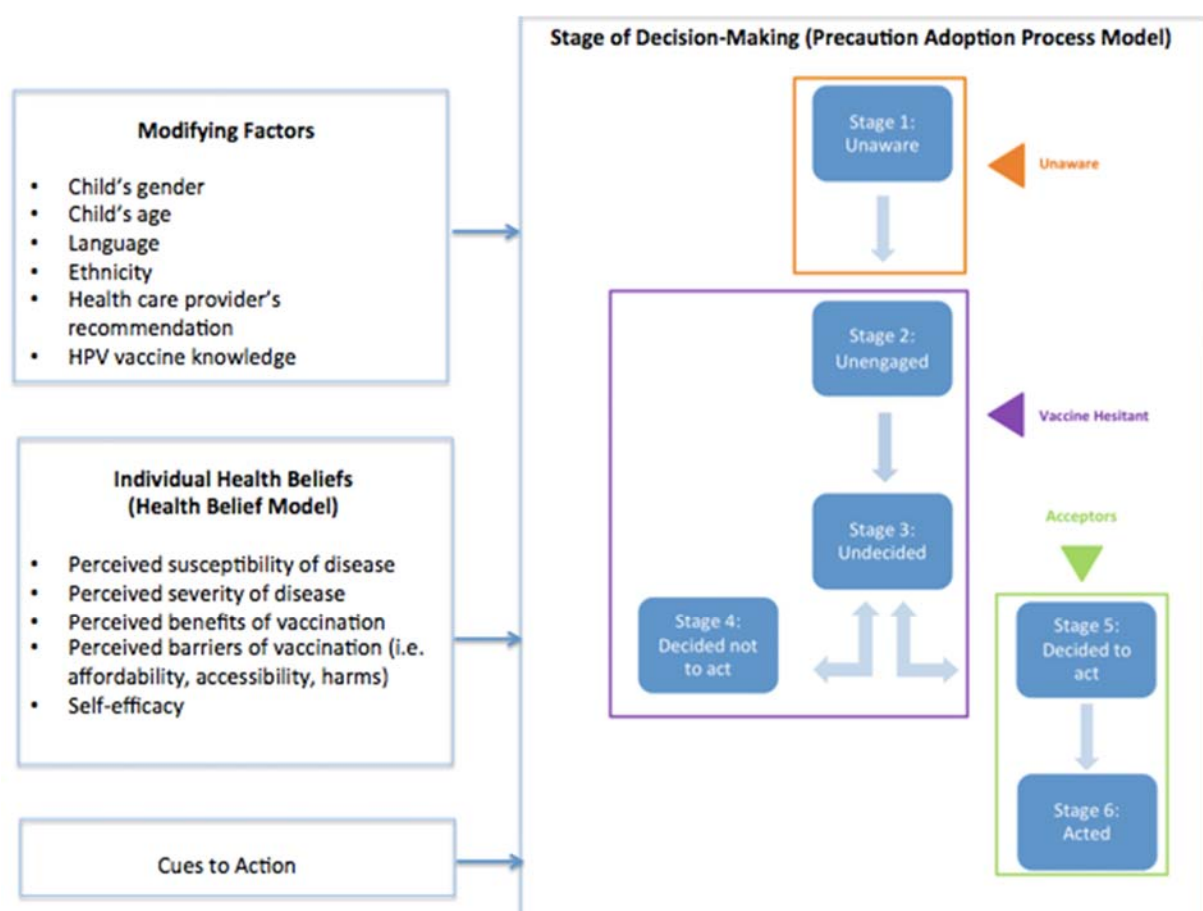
Modifying Factors

- Child's gender
- Child's age
- Language
- Ethnicity
- Health care provider's recommendation
- HPV vaccine knowledge

Individual Health Beliefs (Health Belief Model)

- Perceived susceptibility of disease
- Perceived severity of disease
- Perceived benefits of vaccination
- Perceived barriers of vaccination (i.e. affordability, accessibility, harms)
- Self-efficacy

Cues to Action

Stage of Decision-Making (Precaution Adoption Process Model)

Stage 1: Unaware

Unaware

Stage 2: Unengaged

Vaccine Hesitant

Stage 3: Undecided

Stage 4: Decided not to act

Acceptors

Stage 5: Decided to act

Stage 6: Acted